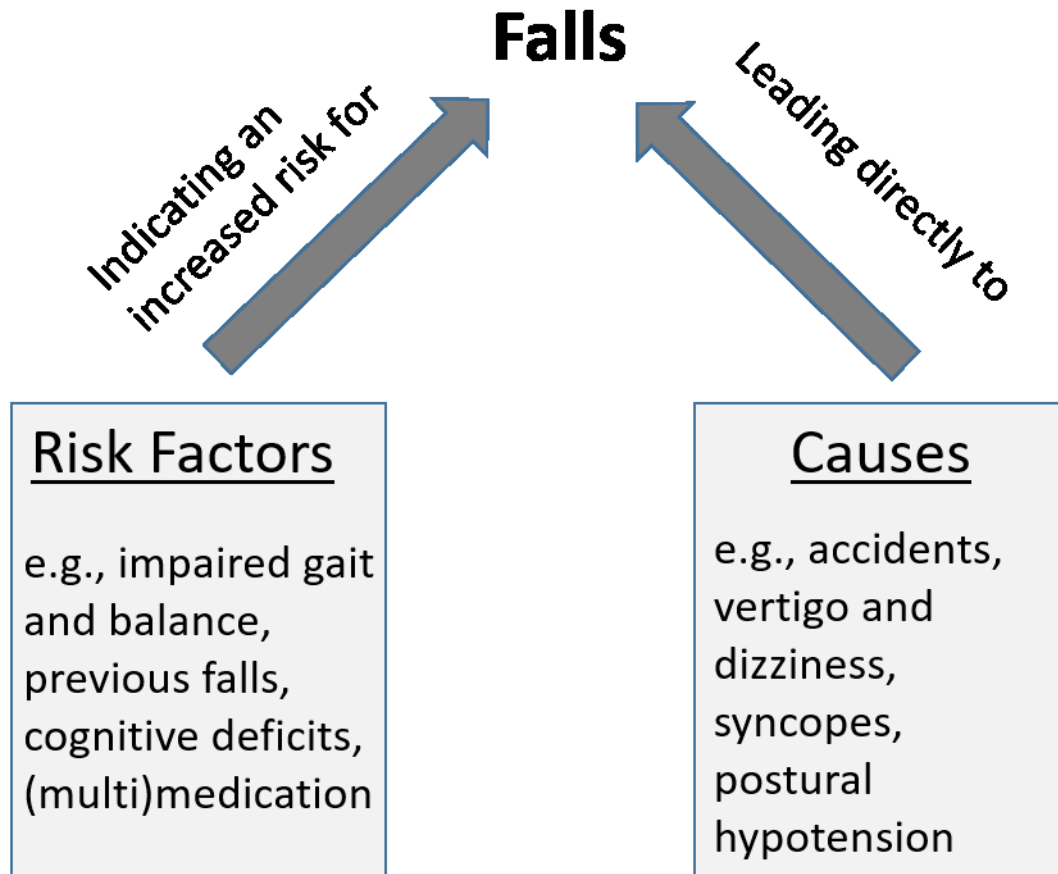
Falls

Indicating an increased risk for

Leading directly to

Risk Factors

e.g., impaired gait and balance, previous falls, cognitive deficits, (multi)medication

Causes

e.g., accidents, vertigo and dizziness, syncopes, postural hypotension